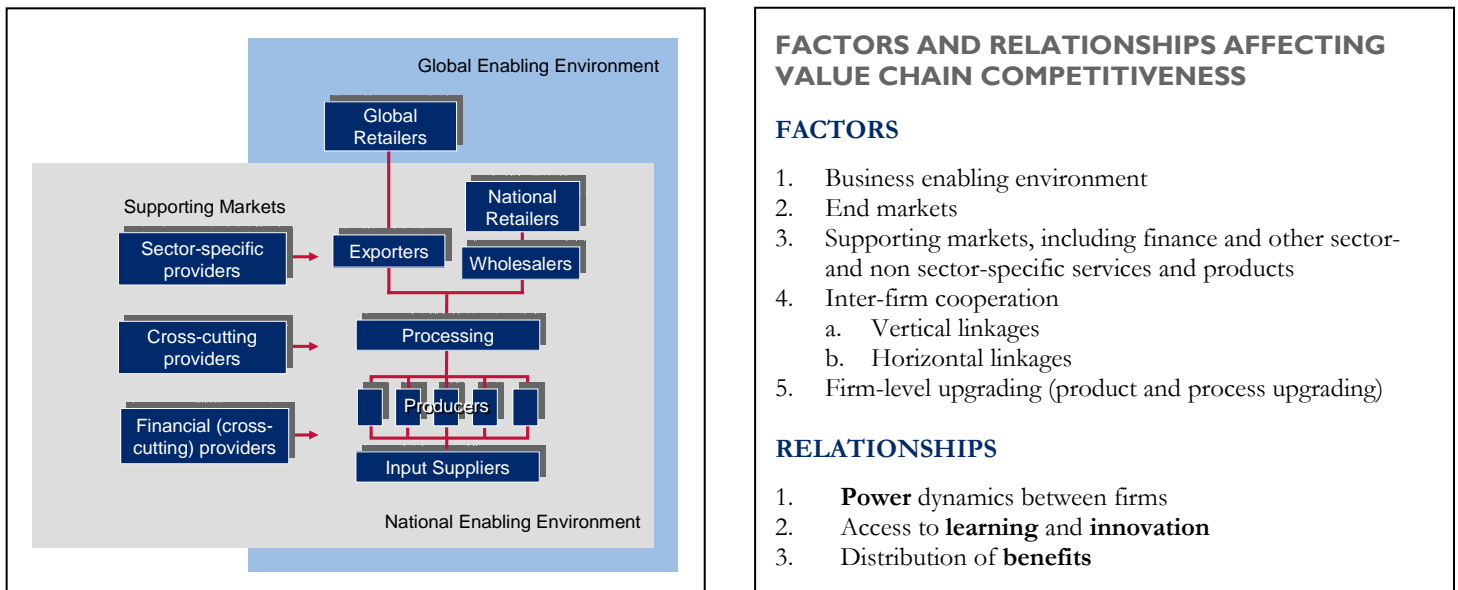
Global Enabling Environment

Global Retailers

National Retailers

Supporting Markets

Sector-specific providers

Exporters

Wholesalers

Cross-cutting providers

Processing

Producers

Financial (cross-cutting) providers

Input Suppliers

National Enabling Environment

FACTORS AND RELATIONSHIPS AFFECTING VALUE CHAIN COMPETITIVENESS

FACTORS

1. Business enabling environment
2. End markets
3. Supporting markets, including finance and other sector- and non sector-specific services and products
4. Inter-firm cooperation
 a. Vertical linkages
 b. Horizontal linkages
5. Firm-level upgrading (product and process upgrading)

RELATIONSHIPS

1. **Power** dynamics between firms
2. Access to **learning** and **innovation**
3. Distribution of **benefits**